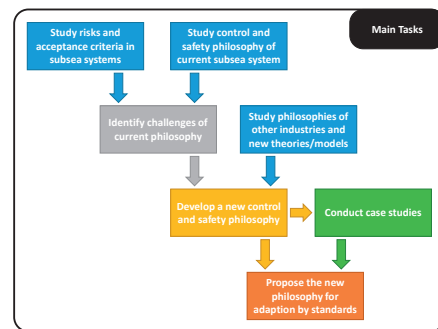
Main Tasks

Study risks and acceptance criteria in subsea systems

Study control and safety philosophy of current subsea system

Identify challenges of current philosophy

Study philosophies of other industries and new theories/models

Develop a new control and safety philosophy

Conduct case studies

Propose the new philosophy for adaption by standards